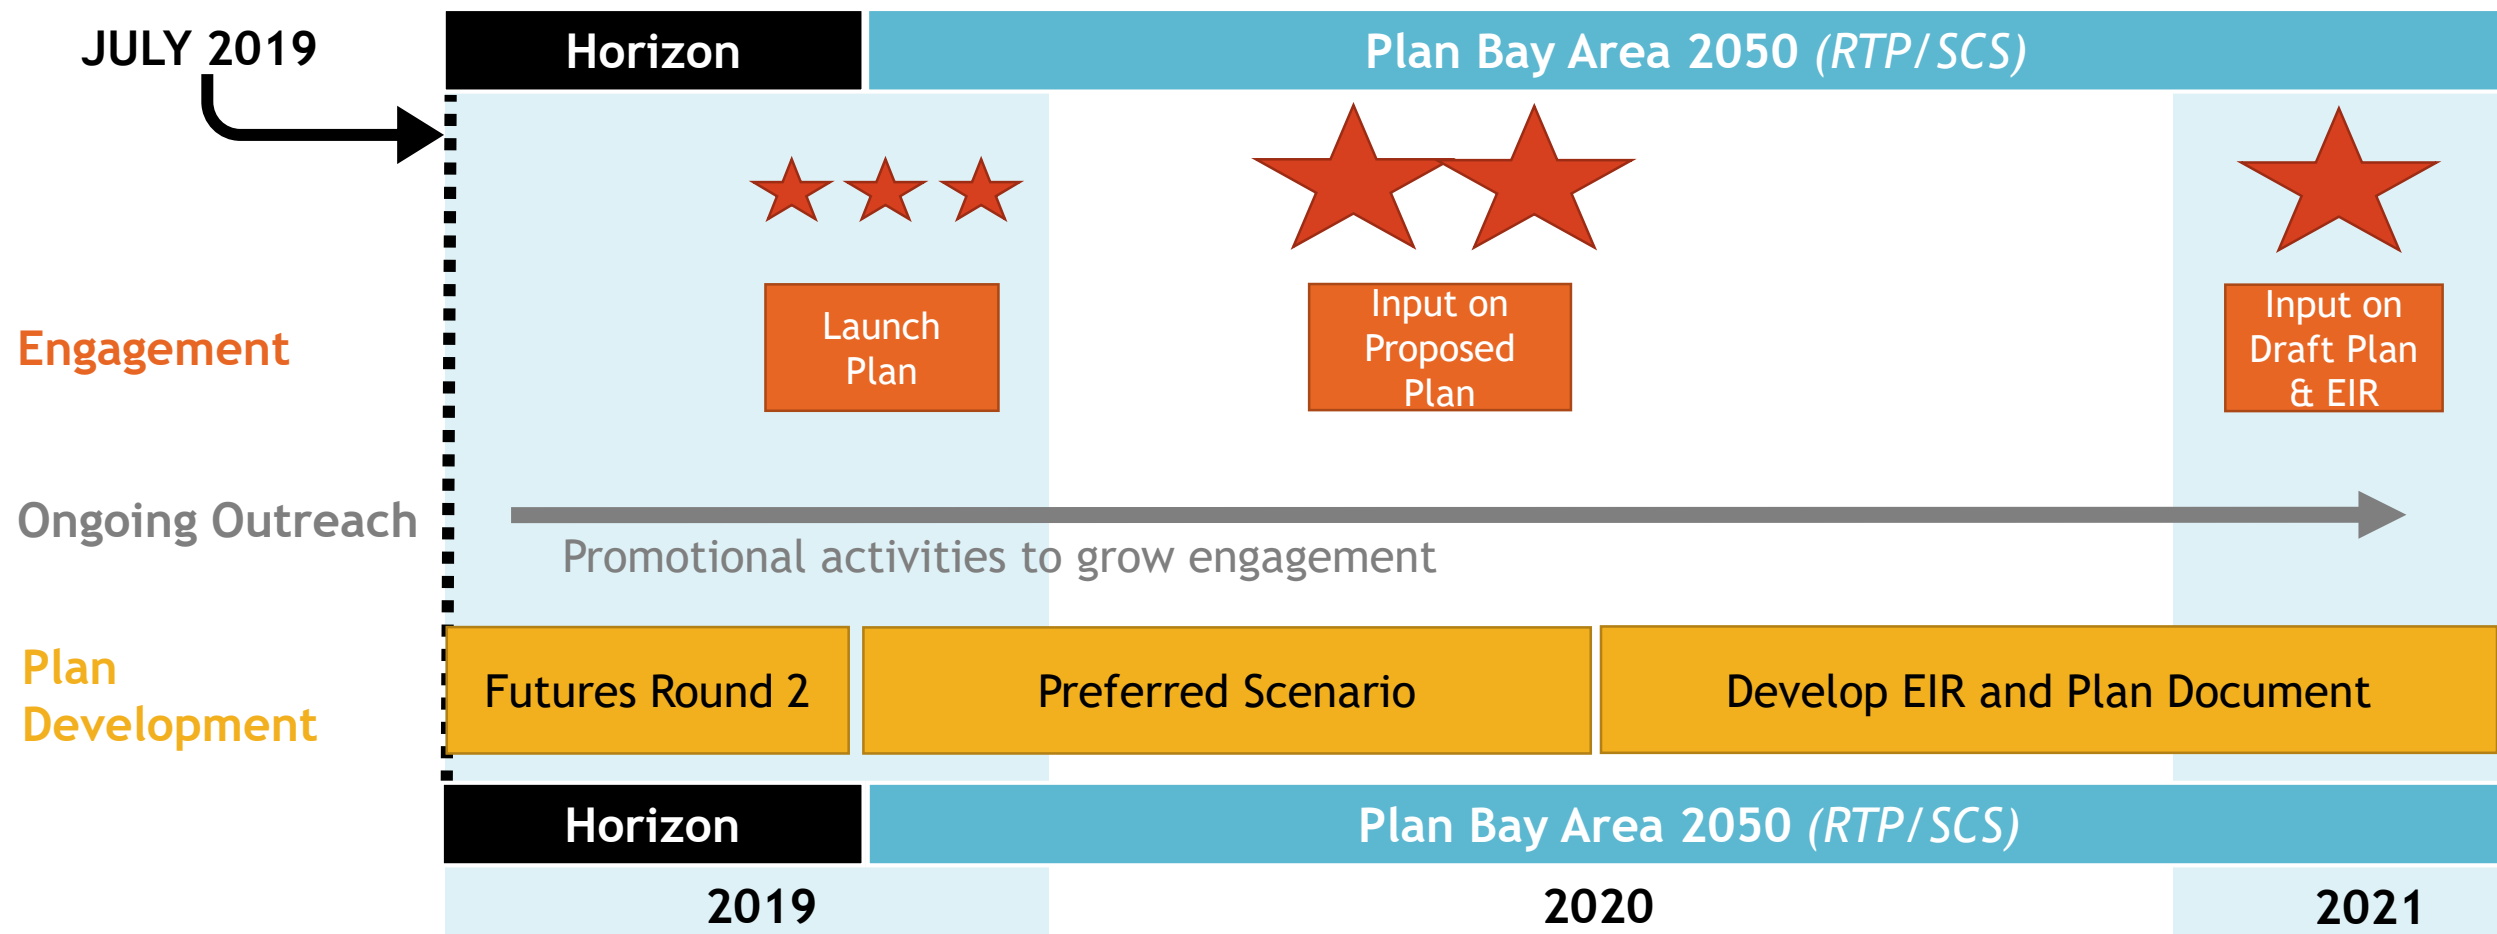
JULY 2019

Horizon

Plan Bay Area 2050 *(RTP/SCS)*

Engagement

Launch Plan

Input on Proposed Plan

Input on Draft Plan & EIR

Ongoing Outreach

Promotional activities to grow engagement

Plan Development

Futures Round 2

Preferred Scenario

Develop EIR and Plan Document

Horizon

Plan Bay Area 2050 *(RTP/SCS)*

2019

2020

2021